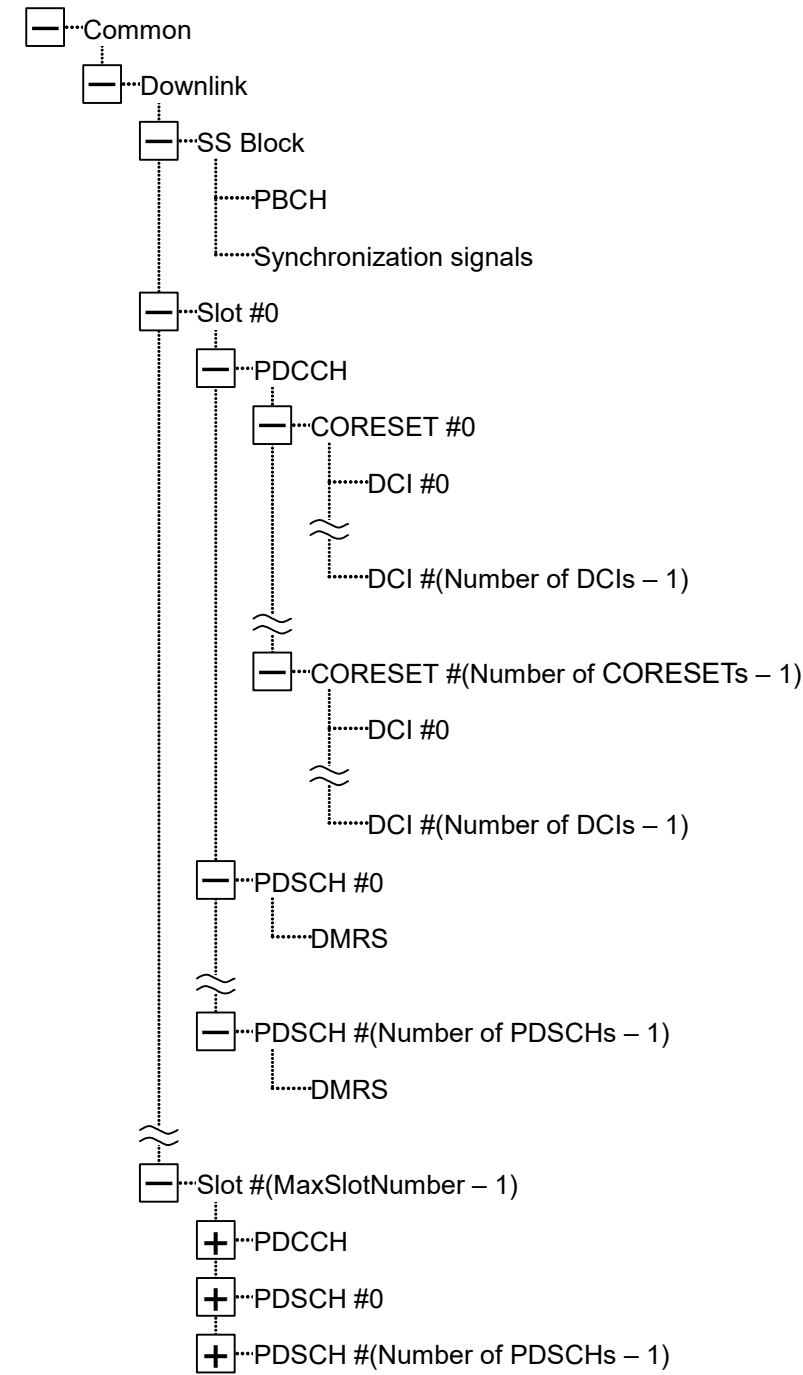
Common

Downlink

SS Block

PBCH

Synchronization signals

Slot #0

PDCCH

CORESET #0

DCI #0

DCI #(Number of DCIs – 1)

CORESET #(Number of CORESETs – 1)

DCI #0

DCI #(Number of DCIs – 1)

PDSCH #0

DMRS

PDSCH #(Number of PDSCHs – 1)

DMRS

Slot #(MaxSlotNumber – 1)

PDCCH

PDSCH #0

PDSCH #(Number of PDSCHs – 1)